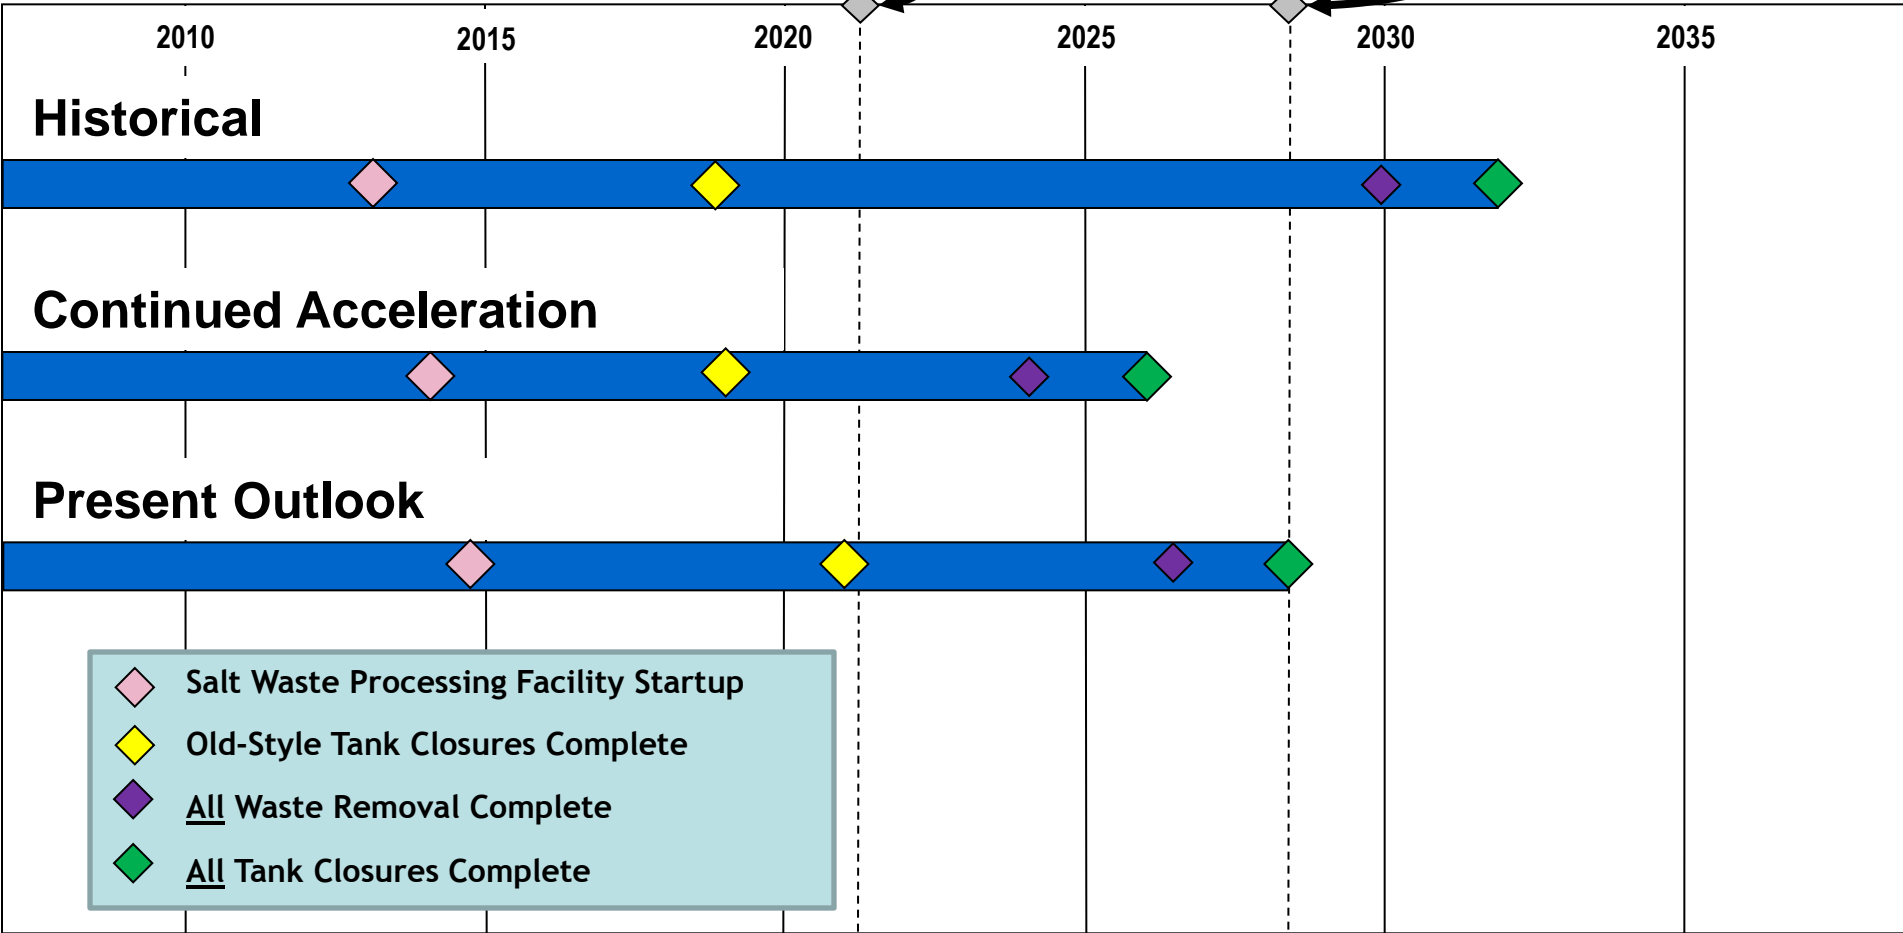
2010
2015
2020
2025
2030
2035

Historical

Continued Acceleration

Present Outlook

Salt Waste Processing Facility Startup
Old-Style Tank Closures Complete
All Waste Removal Complete
All Tank Closures Complete